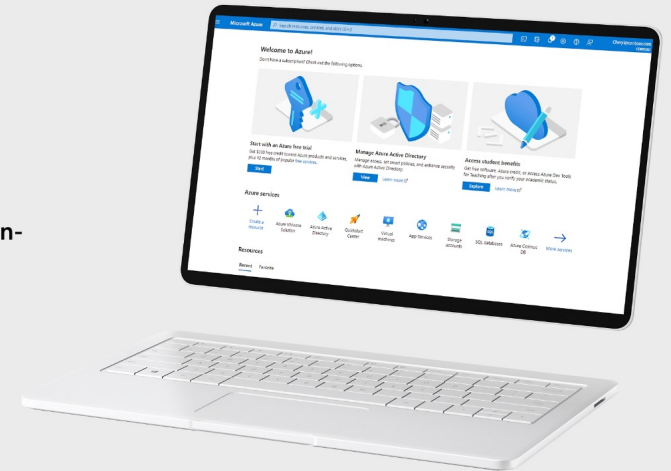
n-

Microsoft Azure

Search resources, services, and docs (G+/)

Welcome to Azure!

Don't have a subscription? Check out the following options.

Start with an Azure free trial

Get $200 free credit toward Azure products and services, plus 12 months of popular free services.

Start

Manage Azure Active Directory

Manage access, set smart policies, and enhance security with Azure Active Directory.

View

Learn more

Access student benefits

Get free software, Azure credit, or access Azure Dev Tools for Teaching after you verify your academic status.

Explore

Learn more

Azure services

Create a resource

Azure Virtual Solution

Azure Active Directory

Quickstart Center

Virtual machines

App Services

Storage accounts

SQL databases

Azure Cosmos DB

More services

Resources

Recent

Favorite